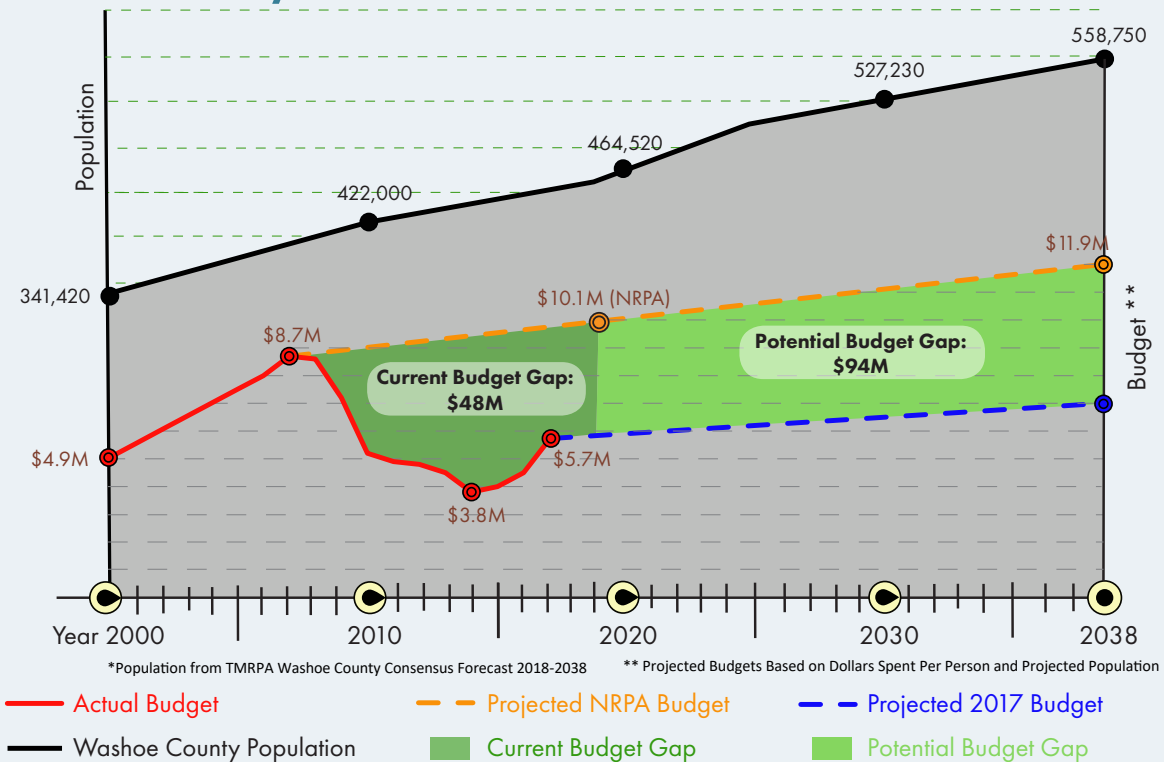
Population

558,750

527,230

464,520

422,000

341,420

$11.9M

$10.1M (NRPA)

$8.7M

Potential Budget Gap: $94M

Current Budget Gap: $48M

Budget **

$4.9M

$5.7M

$3.8M

Year 2000

2010

2020

2030

2038

*Population from TMRPA Washoe County Consensus Forecast 2018-2038

** Projected Budgets Based on Dollars Spent Per Person and Projected Population

Actual Budget

Projected NRPA Budget

Projected 2017 Budget

Washoe County Population

Current Budget Gap

Potential Budget Gap